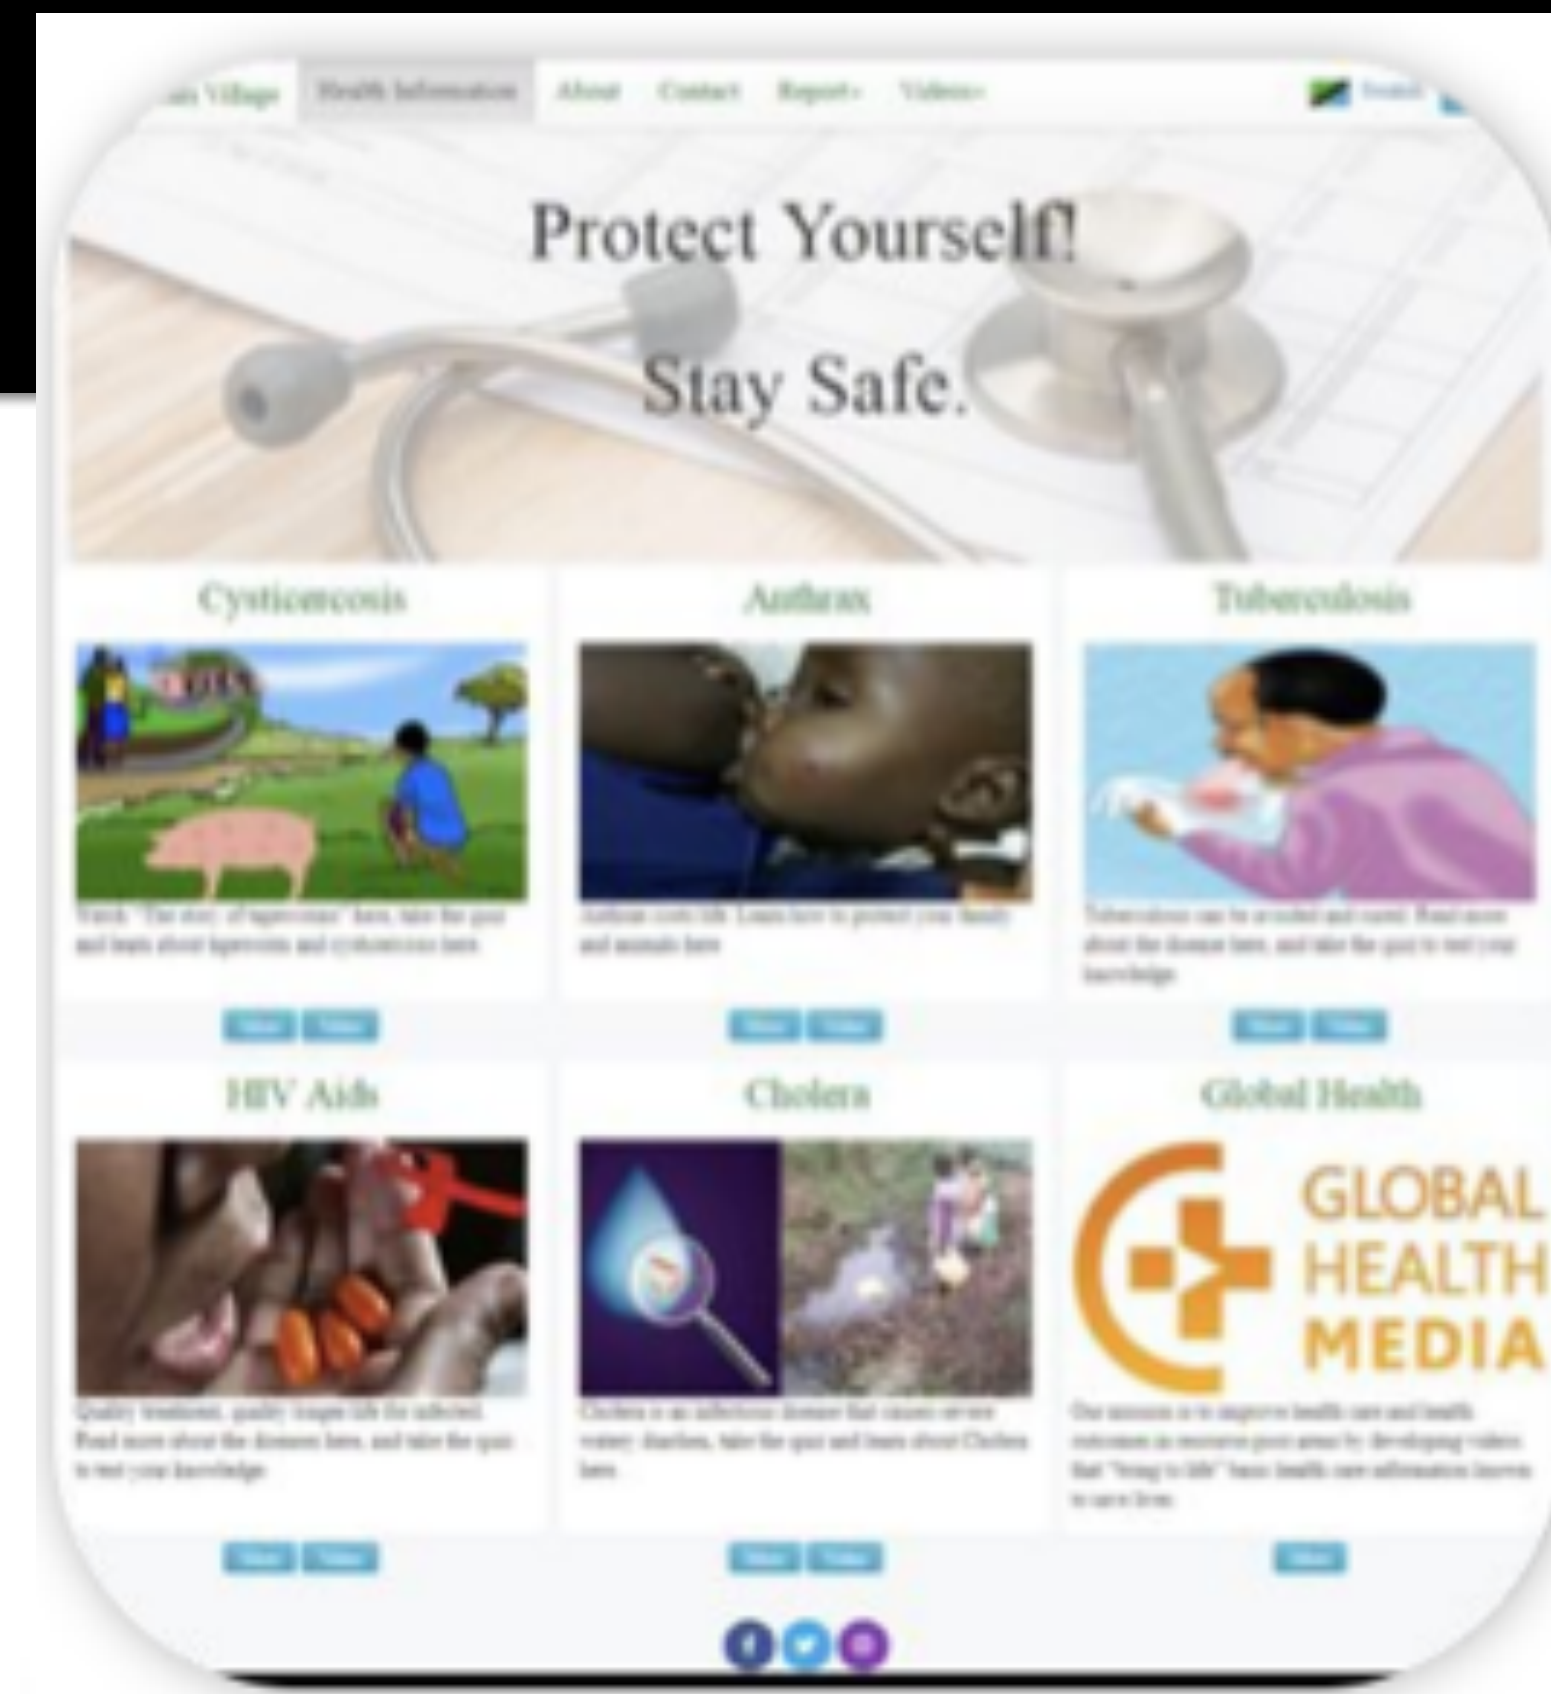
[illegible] Village Health Information About Contact Report Videos

Protect Yourself!

Stay Safe.

Cysticercosis

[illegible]

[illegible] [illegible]

Anthrax

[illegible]

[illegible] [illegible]

Tuberculosis

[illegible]

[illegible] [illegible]

HIV Aids

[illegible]

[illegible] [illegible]

Cholera

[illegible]

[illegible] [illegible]

Global Health

GLOBAL HEALTH MEDIA

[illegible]

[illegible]